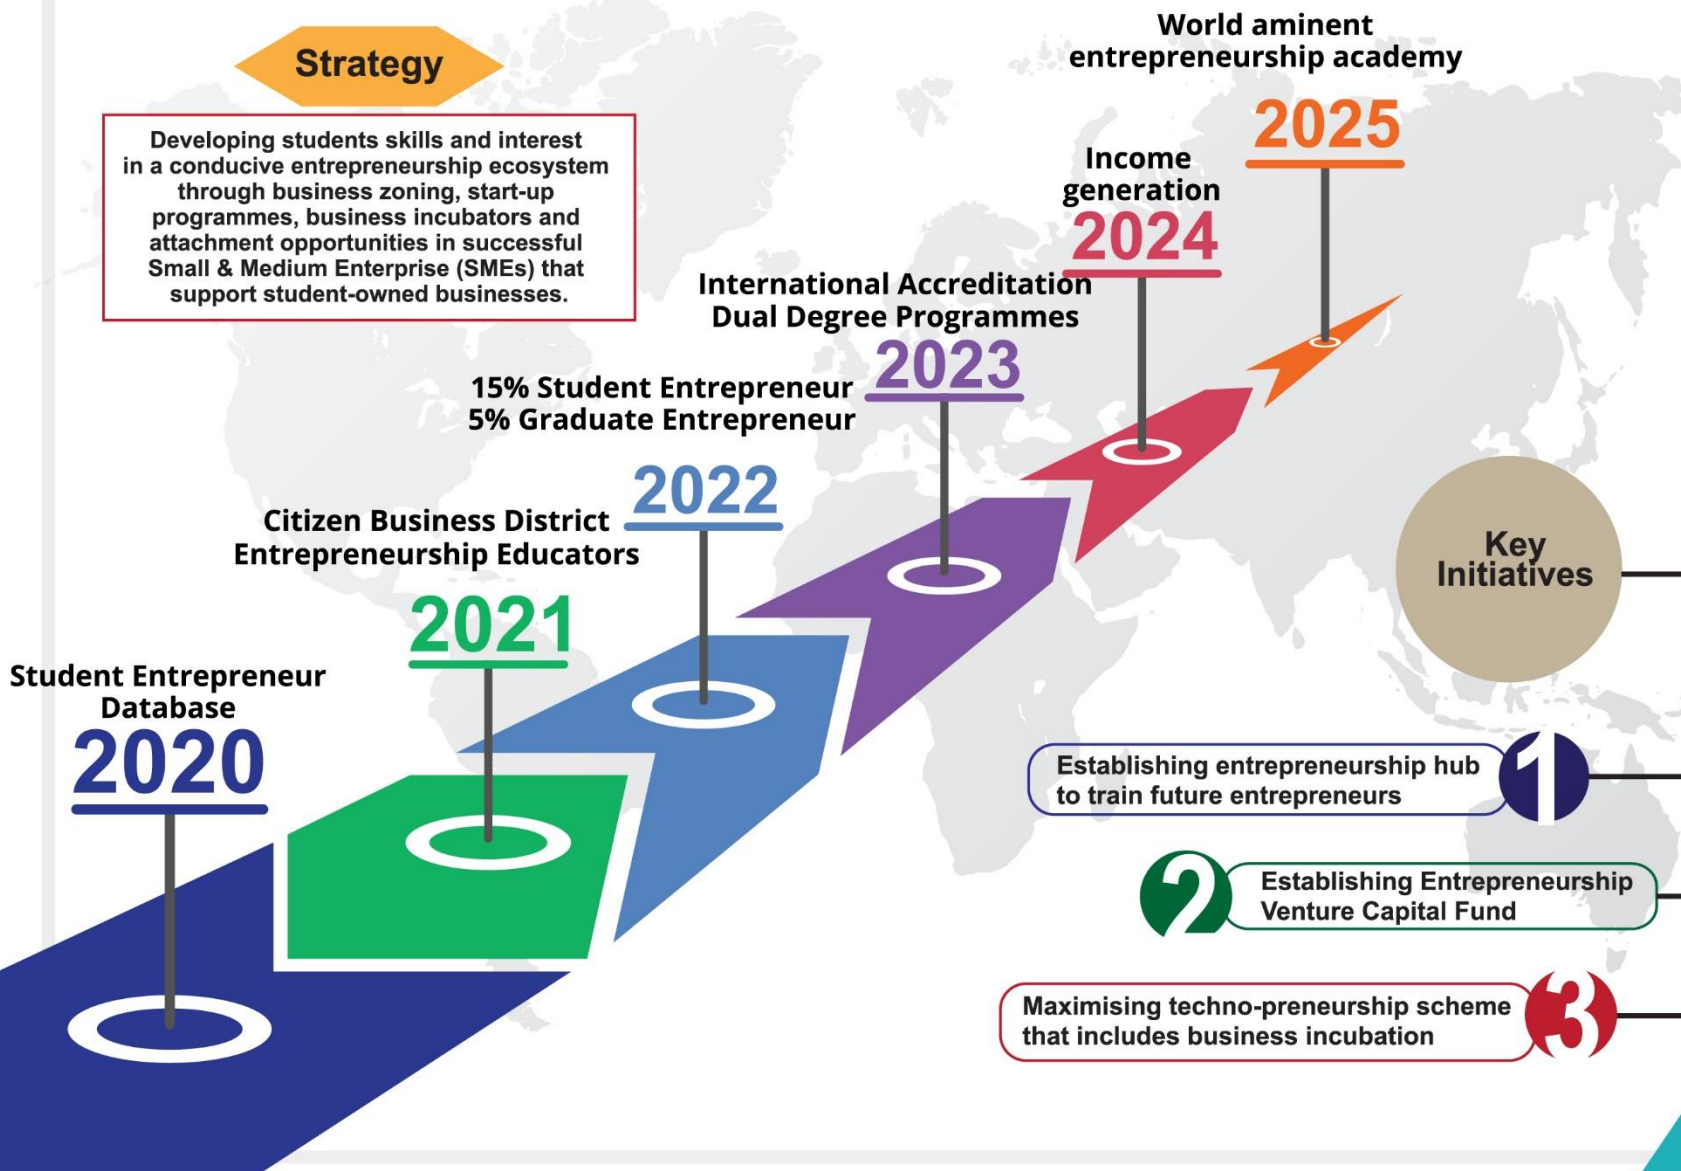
Strategy

Developing students skills and interest in a conducive entrepreneurship ecosystem through business zoning, start-up programmes, business incubators and attachment opportunities in successful Small & Medium Enterprise (SMEs) that support student-owned businesses.

World aminent entrepreneurship academy
2025

Income generation
2024

International Accreditation
Dual Degree Programmes
2023

15% Student Entrepreneur
5% Graduate Entrepreneur
2022

Citizen Business District
Entrepreneurship Educators
2021

Student Entrepreneur Database
2020

Key Initiatives

Establishing entrepreneurship hub to train future entrepreneurs
1

2
Establishing Entrepreneurship Venture Capital Fund

Maximising techno-preneurship scheme that includes business incubation
3